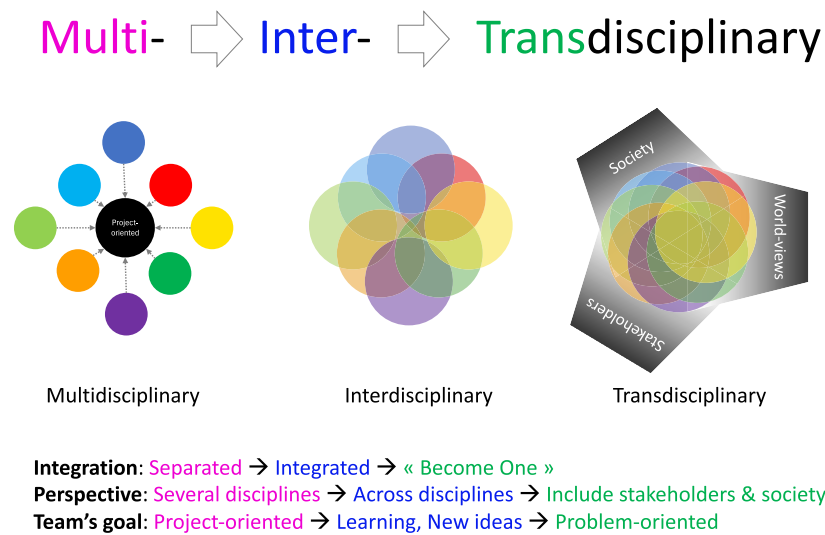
Multi- Inter- Transdisciplinary

Project-oriented

Society

World-views

Stakeholders

Multidisciplinary

Interdisciplinary

Transdisciplinary

Integration: Separated → Integrated → « Become One »
Perspective: Several disciplines → Across disciplines → Include stakeholders & society
Team's goal: Project-oriented → Learning, New ideas → Problem-oriented